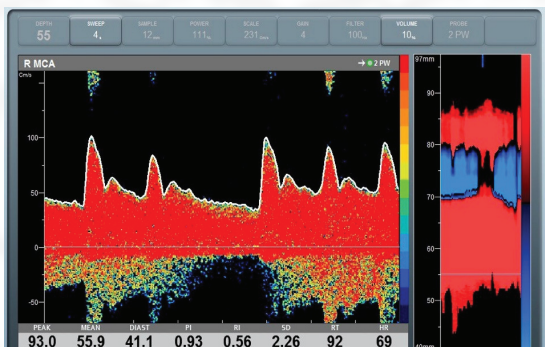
DEPTH 55 SWEEP 4 SAMPLE 12 POWER 111 SCALE 231 GAIN 4 FILTER 100 VOLUME 10 PROBE 2 PW

R MCA
→ 2 PW
Cm/s
100
50
0
-50

97mm
90
80
70
60
50
40mm

| PEAK | MEAN | DIAST | PI | RI | SD | RT | HR |
|---|---|---|---|---|---|---|---|
| 93.0 | 55.9 | 41.1 | 0.93 | 0.56 | 2.26 | 92 | 69 |